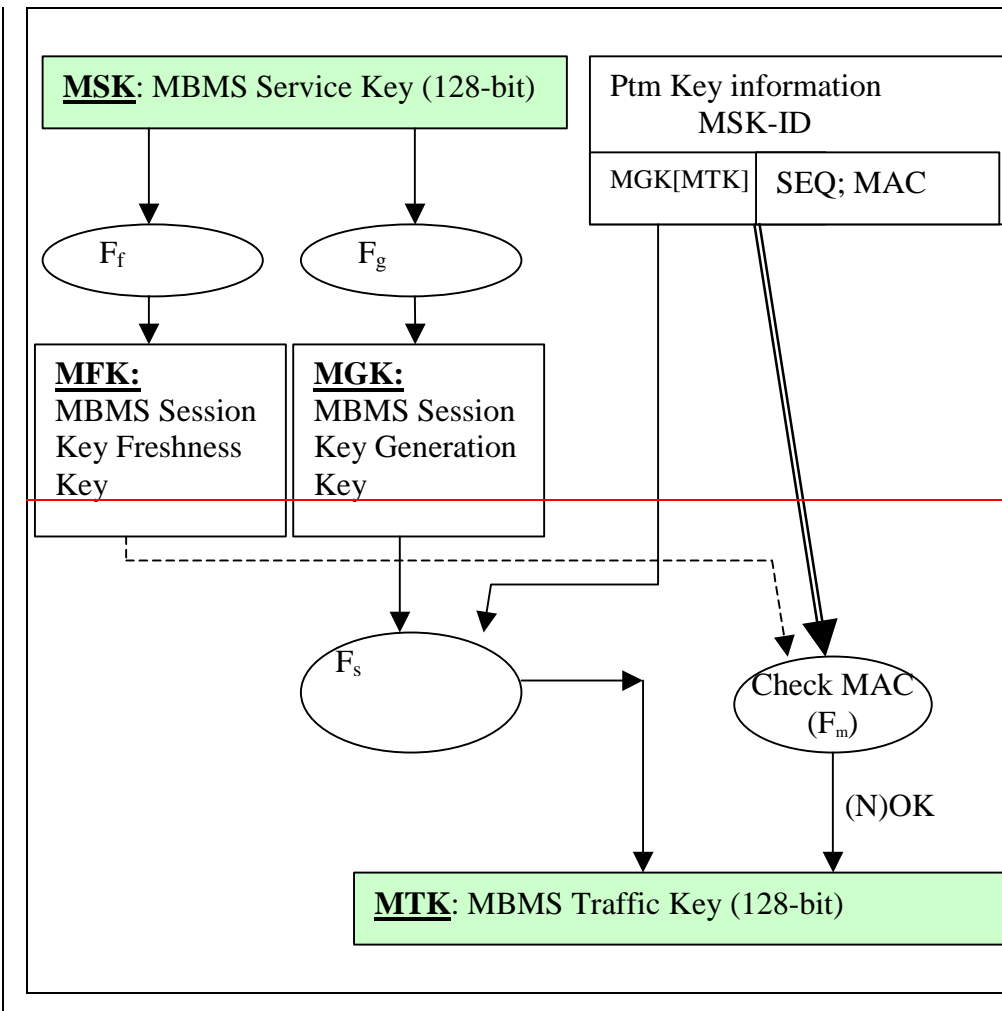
MSK: MBMS Service Key (128-bit)

Ptm Key information
MSK-ID

MGK[MTK]

SEQ; MAC

$F_f$

$F_g$

MFK:
MBMS Session Key Freshness Key

MGK:
MBMS Session Key Generation Key

$F_s$

Check MAC
($F_m$)

(N)OK

MTK: MBMS Traffic Key (128-bit)